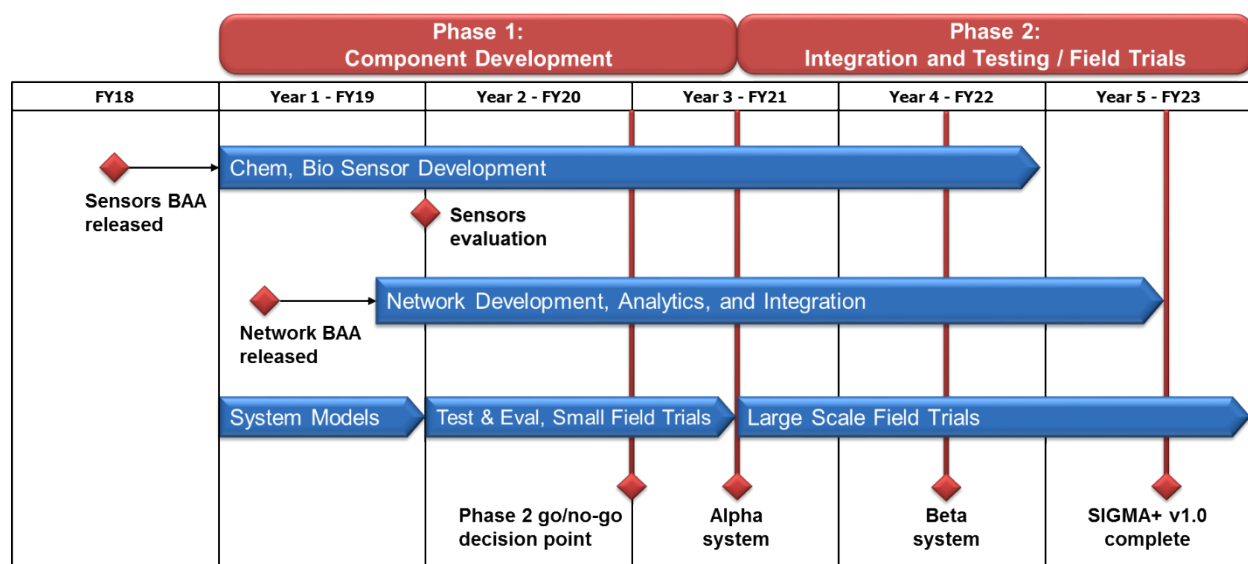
Phase 1:
Component Development

Phase 2:
Integration and Testing / Field Trials

| FY18 | Year 1 - FY19 | Year 2 - FY20 | Year 3 - FY21 | Year 4 - FY22 | Year 5 - FY23 |
|---|---|---|---|---|---|

Chem, Bio Sensor Development

Sensors BAA released

Sensors evaluation

Network Development, Analytics, and Integration

Network BAA released

System Models

Test & Eval, Small Field Trials

Large Scale Field Trials

Phase 2 go/no-go decision point

Alpha system

Beta system

SIGMA+ v1.0 complete